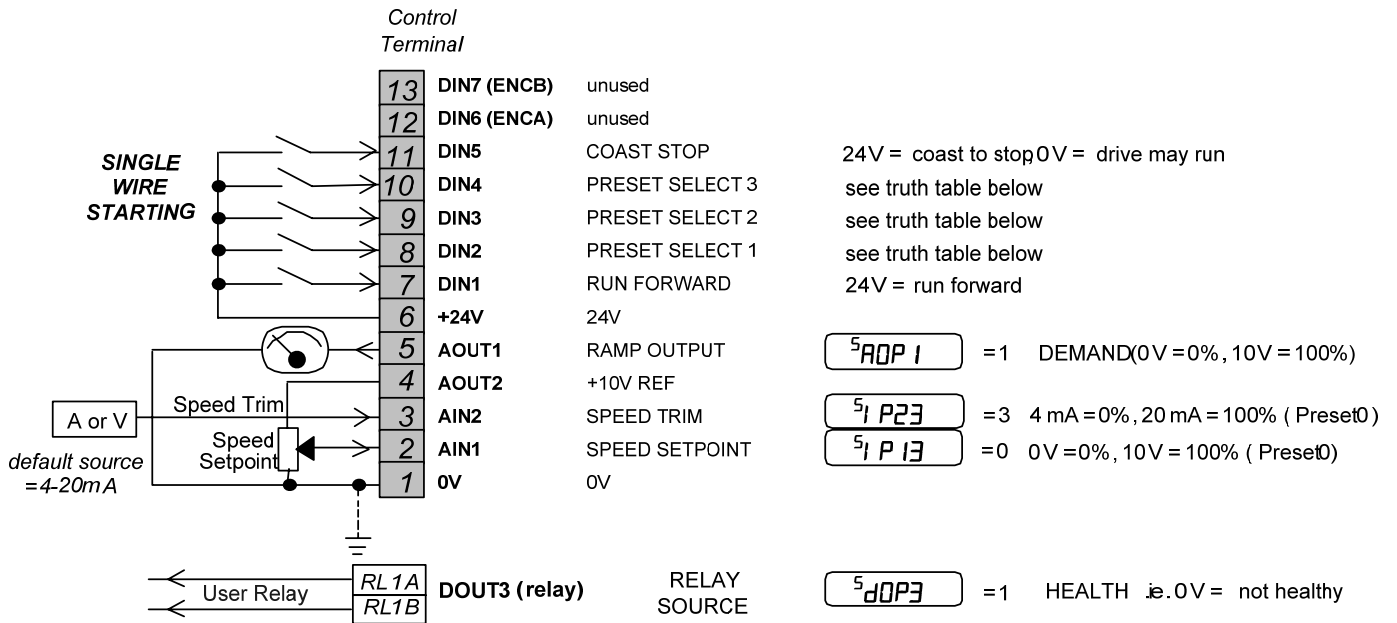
Control Terminal

SINGLE WIRE STARTING

13 DIN7 (ENCB) unused
12 DIN6 (ENCA) unused
11 DIN5 COAST STOP 24V = coast to stop, 0V = drive may run
10 DIN4 PRESET SELECT 3 see truth table below
9 DIN3 PRESET SELECT 2 see truth table below
8 DIN2 PRESET SELECT 1 see truth table below
7 DIN1 RUN FORWARD 24V = run forward
6 +24V 24V
5 AOUT1 RAMP OUTPUT $^{5}$AOP1 =1 DEMAND(0V = 0%, 10V = 100%)
4 AOUT2 +10V REF
3 AIN2 SPEED TRIM $^{5}$IP23 =3 4 mA = 0%, 20 mA = 100% ( Preset0)
2 AIN1 SPEED SETPOINT $^{5}$IP13 =0 0V = 0%, 10V = 100% ( Preset0)
1 0V 0V

A or V
Speed Trim
Speed Setpoint
default source =4-20mA

User Relay
RL1A
RL1B
DOUT3 (relay) RELAY SOURCE $^{5}$dOP3 =1 HEALTH ie. 0V = not healthy